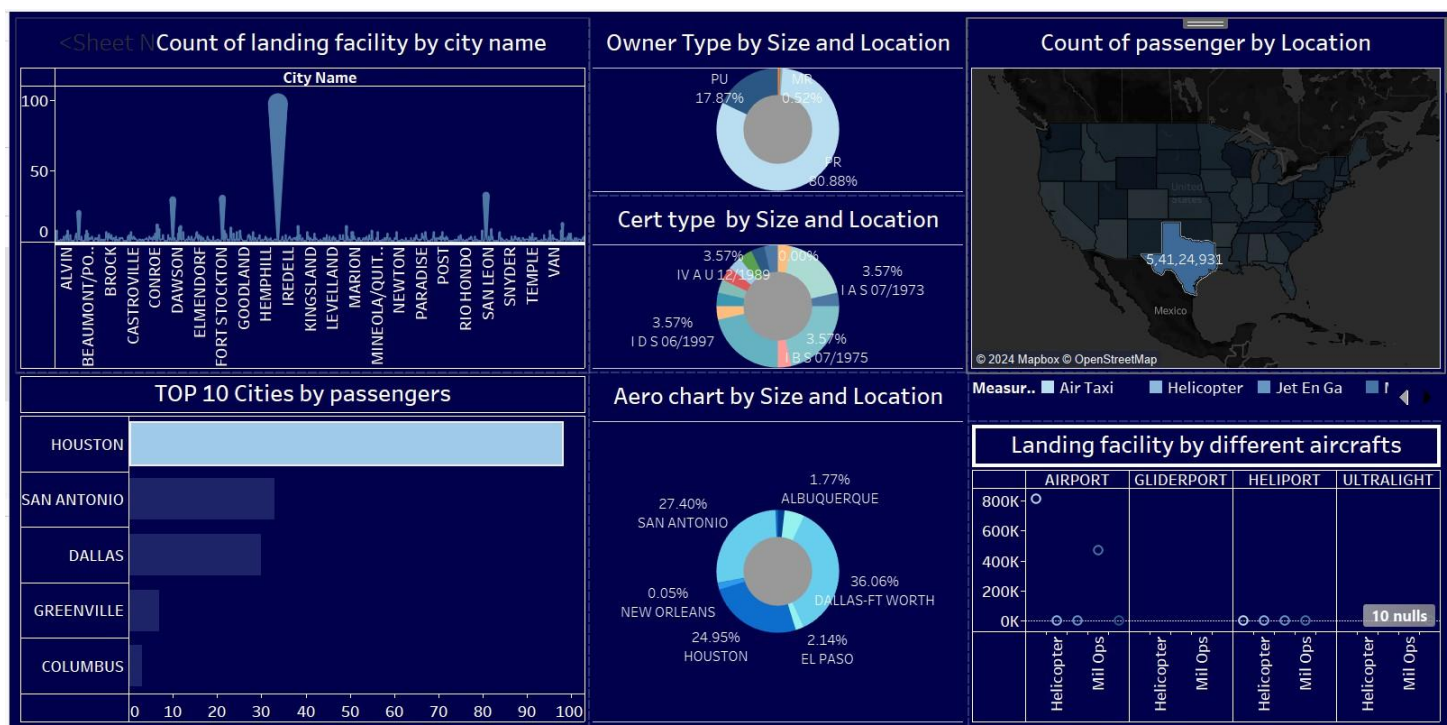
<Sheet N Count of landing facility by city name

City Name

100
50
0

ALVIN
BEAUMONT/PO...
BROCK
CASTROVILLE
CONROE
DAWSON
ELMENDORF
FORT STOCKTON
GOODLAND
HEMPHILL
IREDELL
KINGSLAND
LEVELLAND
MARION
MINEOLA/QUIT...
NEWTON
PARADISE
POST
RIO HONDO
SAN LEON
SNYDER
TEMPLE
VAN

Owner Type by Size and Location

PU
17.87%
MR
0.52%
PR
80.88%

Cert type by Size and Location

3.57%
IV A U 12/1989
0.00%
3.57%
I A S 07/1973
3.57%
I D S 06/1997
3.57%
I B S 07/1975

Count of passenger by Location

United States
5,41,24,931
Mexico
© 2024 Mapbox © OpenStreetMap

Measur.. Air Taxi Helicopter Jet En Ga

TOP 10 Cities by passengers

| HOUSTON |
|---|
| SAN ANTONIO |
| DALLAS |
| GREENVILLE |
| COLUMBUS |

0 10 20 30 40 50 60 70 80 90 100

Aero chart by Size and Location

1.77%
ALBUQUERQUE
27.40%
SAN ANTONIO
36.06%
DALLAS-FT WORTH
0.05%
NEW ORLEANS
24.95%
HOUSTON
2.14%
EL PASO

Landing facility by different aircrafts

AIRPORT GLIDERPORT HELIPORT ULTRALIGHT

800K
600K
400K
200K
0K

10 nulls

Helicopter Mil Ops Helicopter Mil Ops Helicopter Mil Ops Helicopter Mil Ops